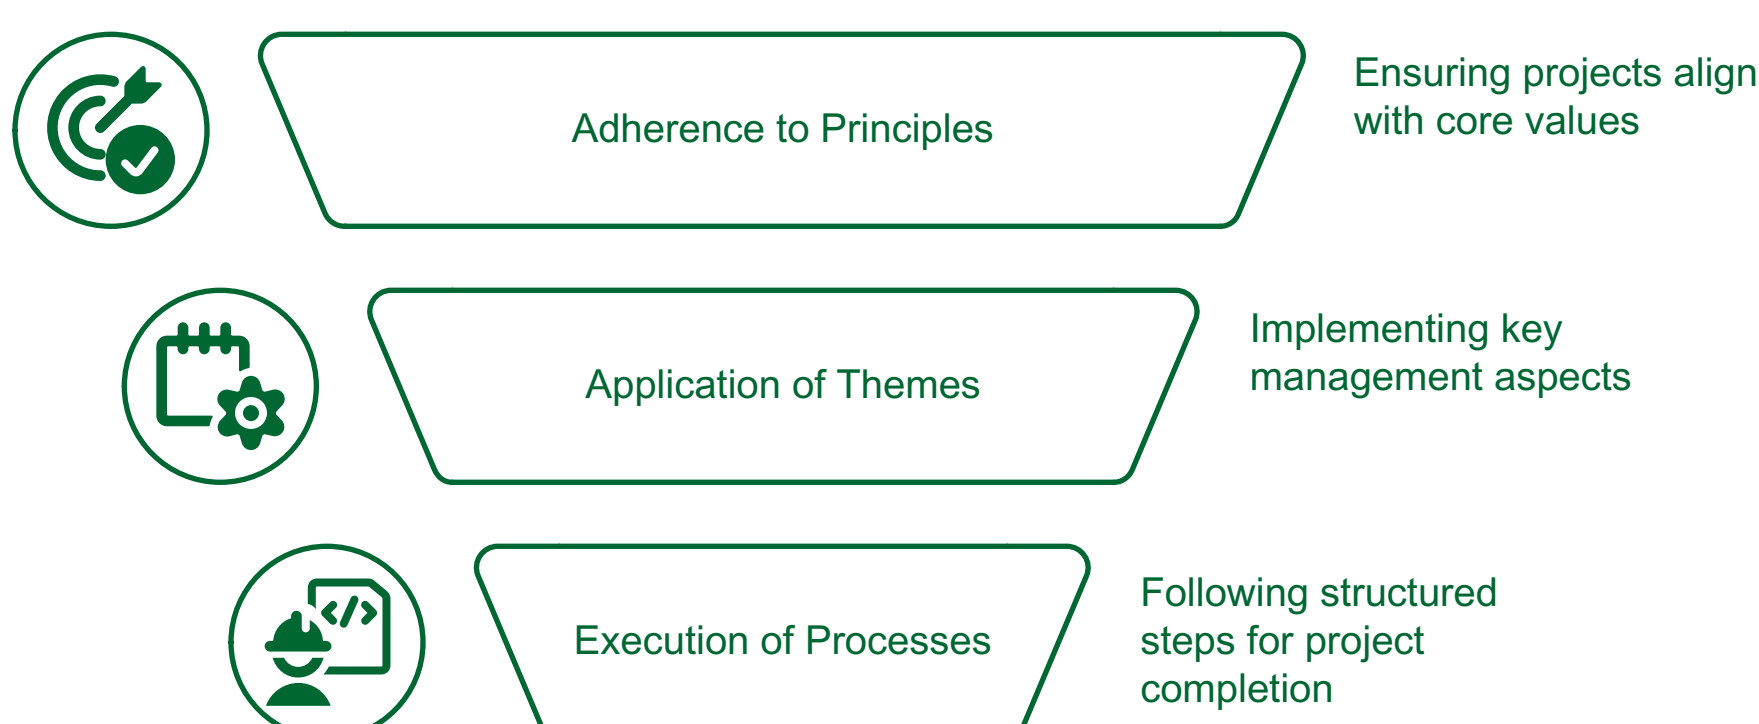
Adherence to Principles

Ensuring projects align with core values

Application of Themes

Implementing key management aspects

Execution of Processes

Following structured steps for project completion